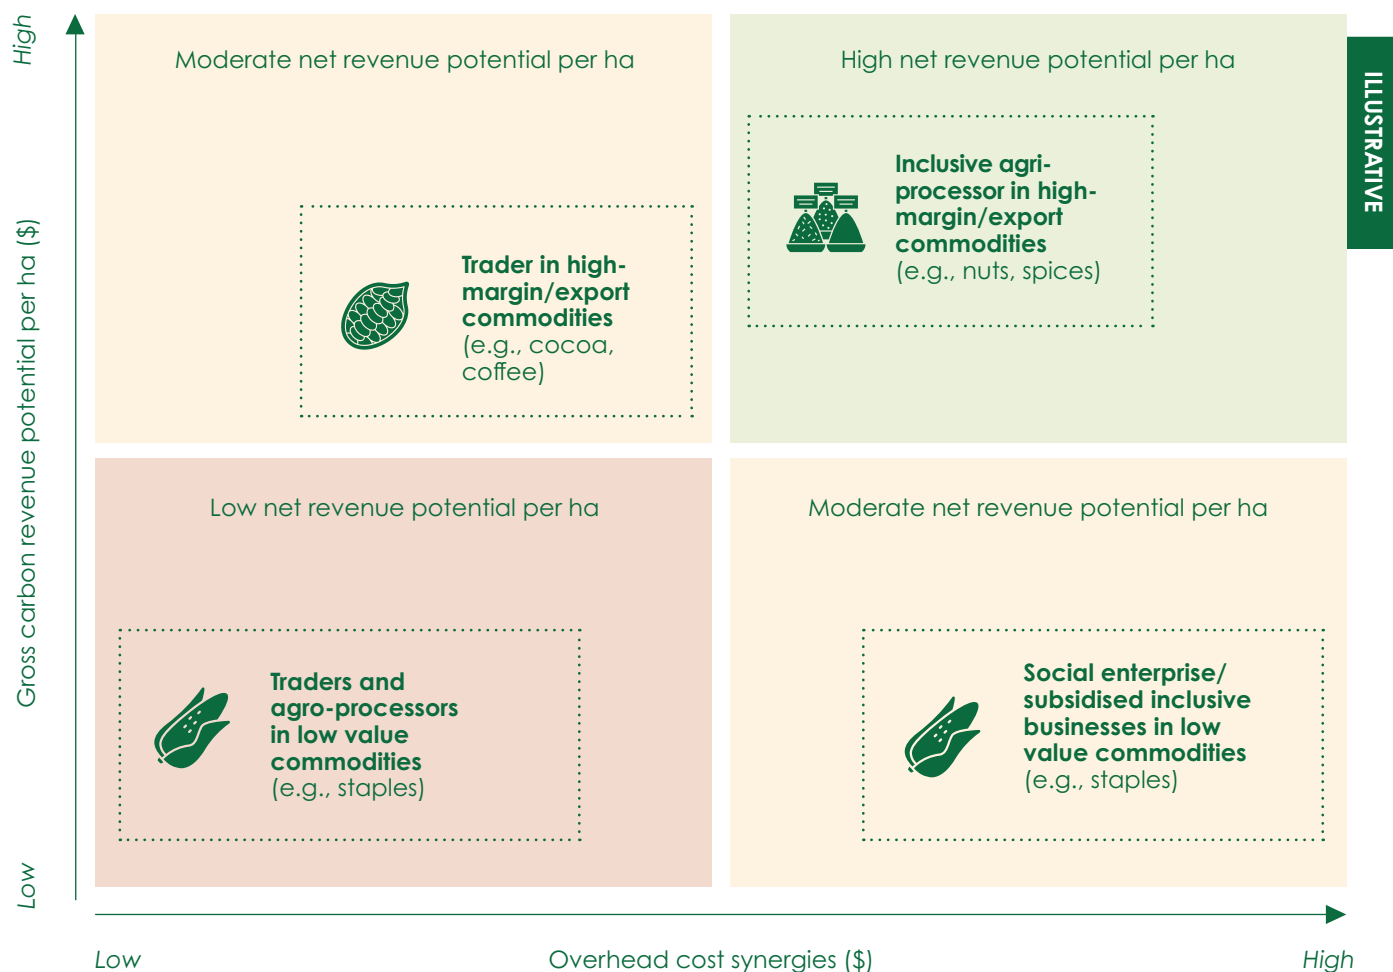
High

Gross carbon revenue potential per ha ($)

Low

Moderate net revenue potential per ha

Trader in high-margin/export commodities (e.g., cocoa, coffee)

High net revenue potential per ha

Inclusive agri-processor in high-margin/export commodities (e.g., nuts, spices)

ILLUSTRATIVE

Low net revenue potential per ha

Traders and agro-processors in low value commodities (e.g., staples)

Moderate net revenue potential per ha

Social enterprise/ subsidised inclusive businesses in low value commodities (e.g., staples)

Low

Overhead cost synergies ($)

High